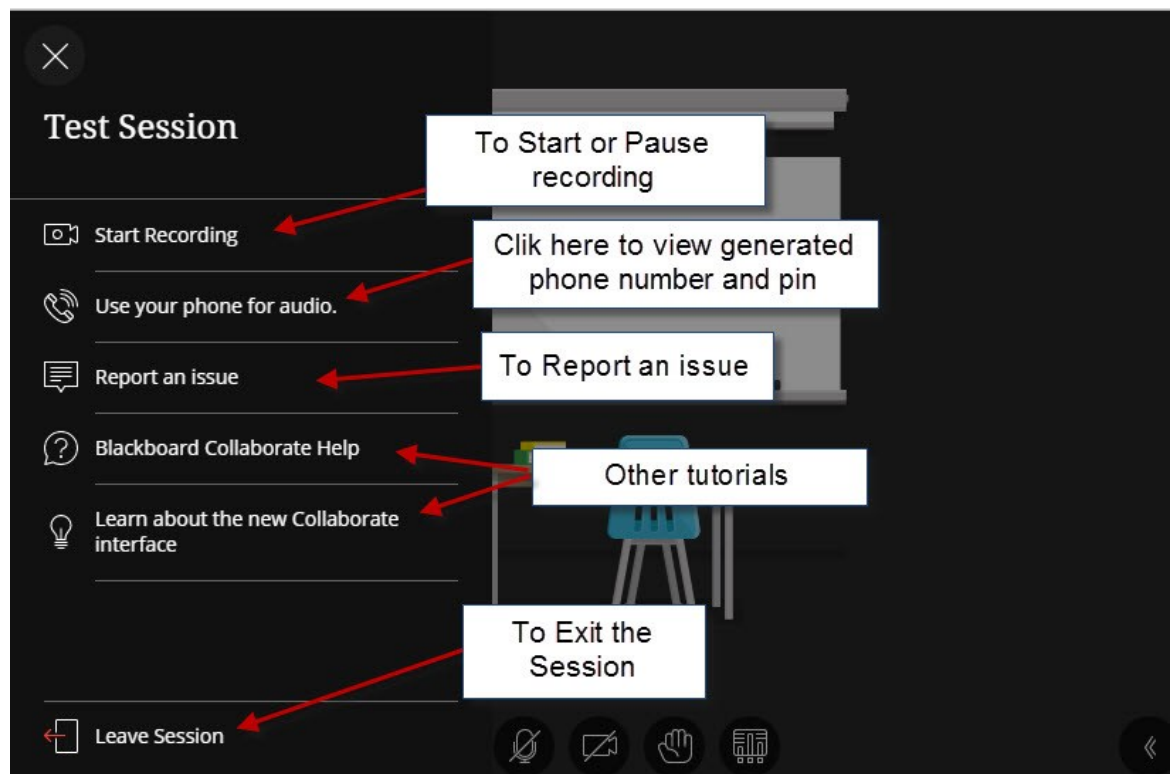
Test Session

To Start or Pause recording

Start Recording

Clik here to view generated phone number and pin

Use your phone for audio.

To Report an issue

Report an issue

Blackboard Collaborate Help

Other tutorials

Learn about the new Collaborate interface

To Exit the Session

Leave Session